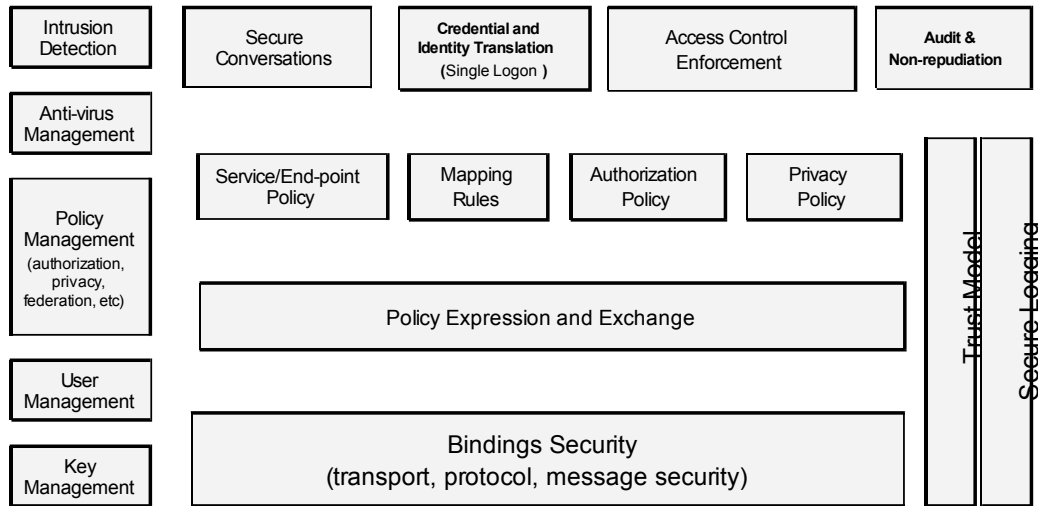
Intrusion Detection

Anti-virus Management

Policy Management (authorization, privacy, federation, etc)

User Management

Key Management

Secure Conversations

Credential and Identity Translation (Single Logon )

Access Control Enforcement

Audit & Non-repudiation

Service/End-point Policy

Mapping Rules

Authorization Policy

Privacy Policy

Policy Expression and Exchange

Bindings Security (transport, protocol, message security)

Trust Model

Secure Logging